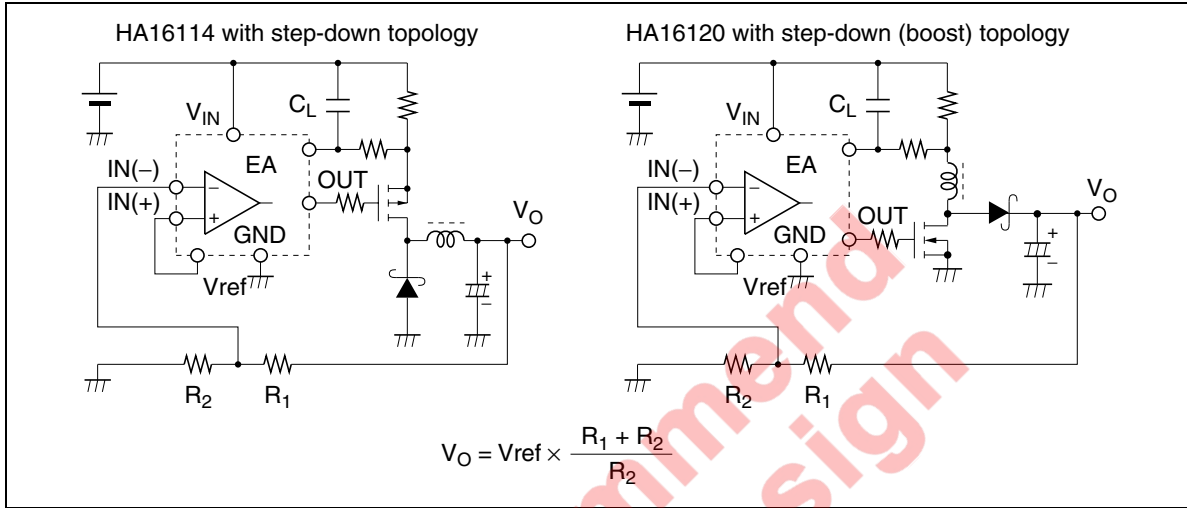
HA16114 with step-down topology

$V_{IN}$
$C_L$
EA
IN(–)
IN(+)
OUT
GND
Vref
$V_O$
$R_2$
$R_1$

HA16120 with step-down (boost) topology

$V_{IN}$
$C_L$
EA
IN(–)
IN(+)
OUT
GND
Vref
$V_O$
$R_2$
$R_1$

$V_O = Vref \times \frac{R_1 + R_2}{R_2}$

mmend
sign